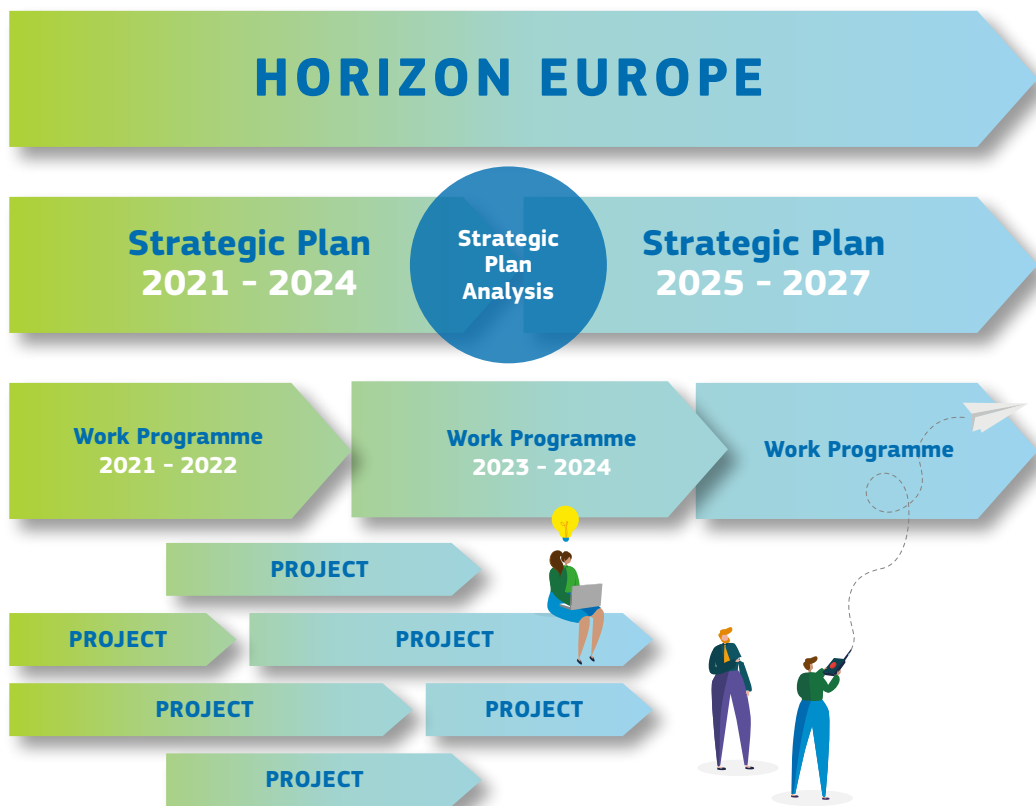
HORIZON EUROPE

Strategic Plan 2021 - 2024

Strategic Plan Analysis

Strategic Plan 2025 - 2027

Work Programme 2021 - 2022

Work Programme 2023 - 2024

Work Programme

PROJECT

PROJECT

PROJECT

PROJECT

PROJECT

PROJECT